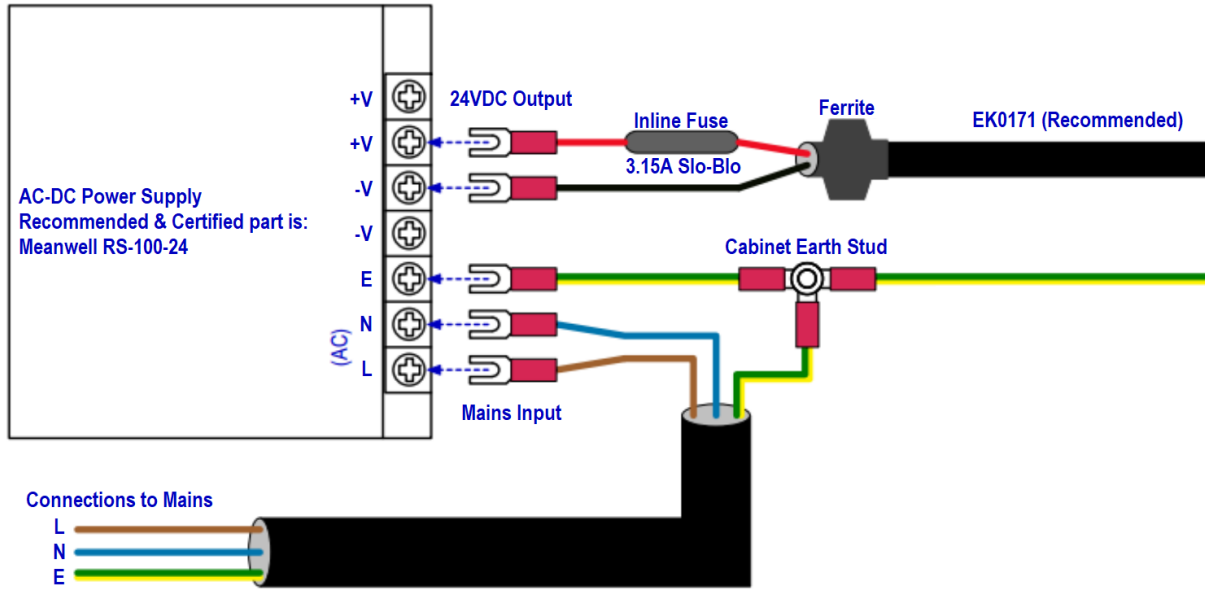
AC-DC Power Supply
Recommended & Certified part is:
Meanwell RS-100-24

+V
+V
-V
-V
E
N
L
(AC)

24VDC Output

Inline Fuse
3.15A Slo-Blo

Ferrite

EK0171 (Recommended)

Cabinet Earth Stud

Mains Input

Connections to Mains
L
N
E